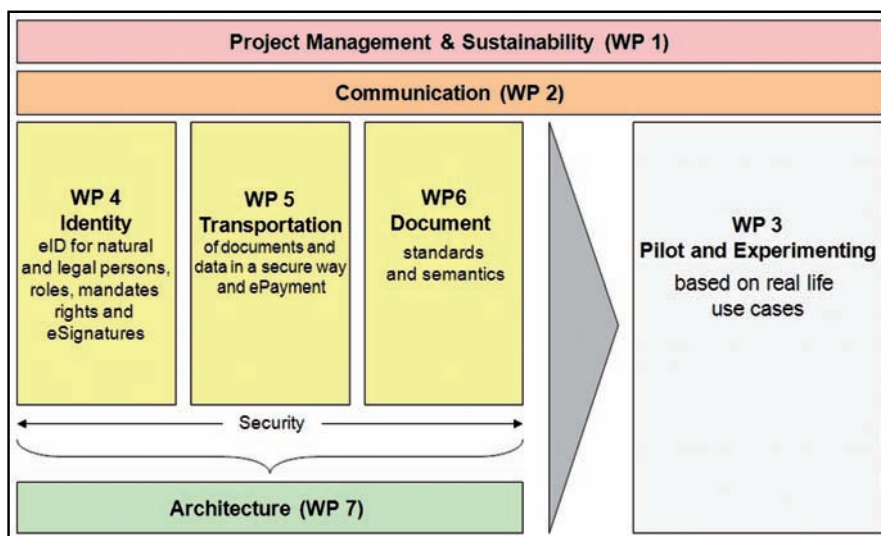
Project Management & Sustainability (WP 1)

Communication (WP 2)

WP 4
Identity
eID for natural and legal persons, roles, mandates rights and eSignatures

WP 5
Transportation
of documents and data in a secure way and ePayment

WP6
Document
standards and semantics

WP 3
Pilot and Experimenting
based on real life use cases

Security

Architecture (WP 7)